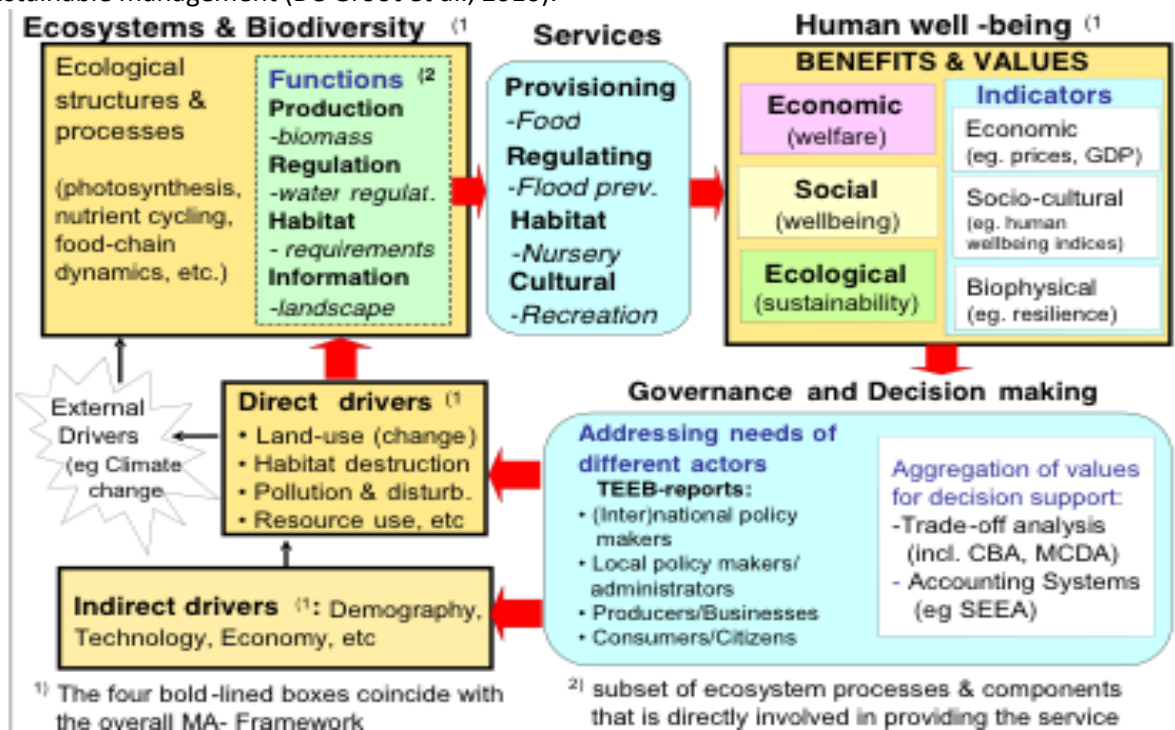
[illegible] Management (De Groot et al., 2010).

Ecosystems & Biodiversity (1

Ecological structures & processes

(photosynthesis, nutrient cycling, food-chain dynamics, etc.)

Functions (2
Production
-biomass
Regulation
-water regulat.
Habitat
- requirements
Information
-landscape

Services

Provisioning
-Food
Regulating
-Flood prev.
Habitat
-Nursery
Cultural
-Recreation

Human well -being (1

BENEFITS & VALUES

Economic
(welfare)

Social
(wellbeing)

Ecological
(sustainability)

Indicators

Economic
(eg. prices, GDP)

Socio-cultural
(eg. human wellbeing indices)

Biophysical
(eg. resilience)

External Drivers
(eg Climate change

Direct drivers (1
• Land-use (change)
• Habitat destruction
• Pollution & disturb.
• Resource use, etc

Governance and Decision making

Addressing needs of different actors
TEEB-reports:
• (Inter)national policy makers
• Local policy makers/ administrators
• Producers/Businesses
• Consumers/Citizens

Aggregation of values for decision support:
-Trade-off analysis (incl. CBA, MCDA)
- Accounting Systems (eg SEEA)

Indirect drivers (1: Demography, Technology, Economy, etc

1) The four bold-lined boxes coincide with the overall MA- Framework

2) subset of ecosystem processes & components that is directly involved in providing the service